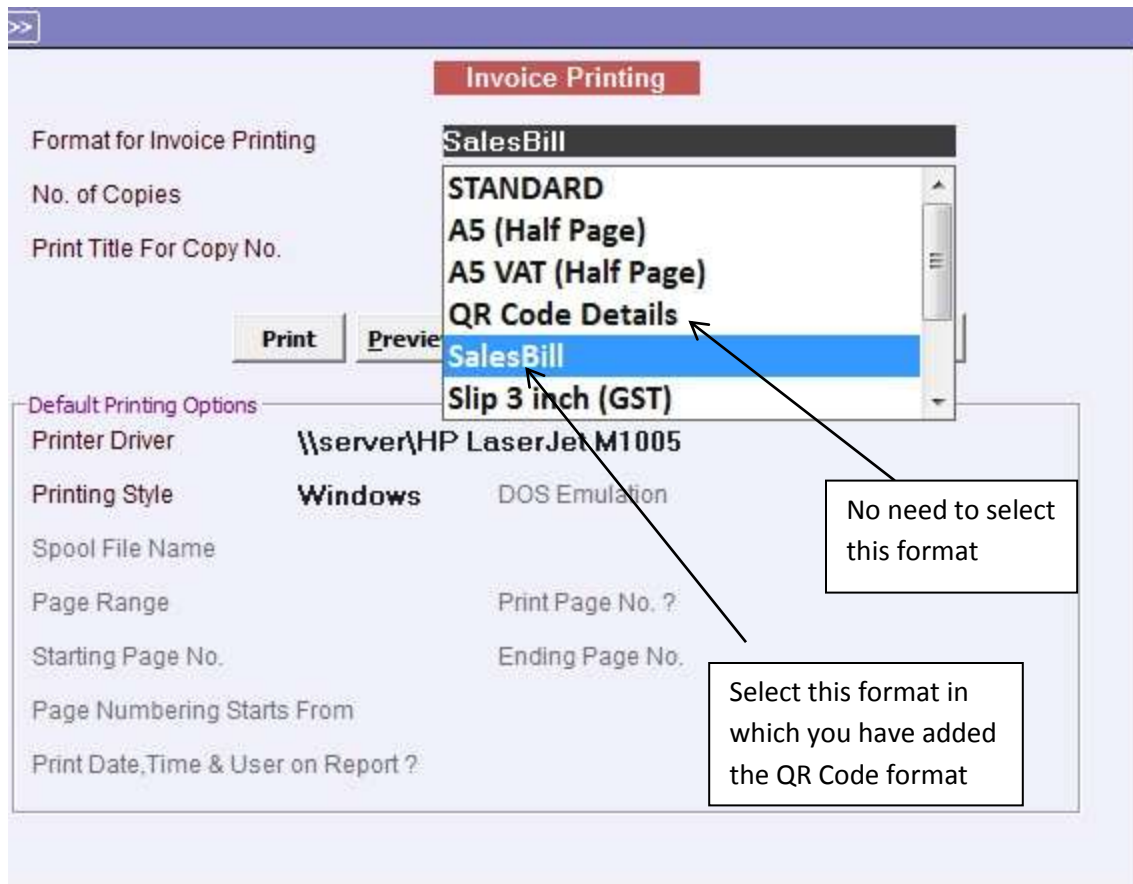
>>

Invoice Printing

Format for Invoice Printing
SalesBill

No. of Copies

Print Title For Copy No.

STANDARD
A5 (Half Page)
A5 VAT (Half Page)
QR Code Details
SalesBill
Slip 3 inch (GST)

Print
Previe

Default Printing Options

Printer Driver
\\server\HP LaserJet M1005

Printing Style
Windows
DOS Emulation

Spool File Name

Page Range
Print Page No. ?

Starting Page No.
Ending Page No.

Page Numbering Starts From

Print Date,Time & User on Report ?

No need to select this format

Select this format in which you have added the QR Code format